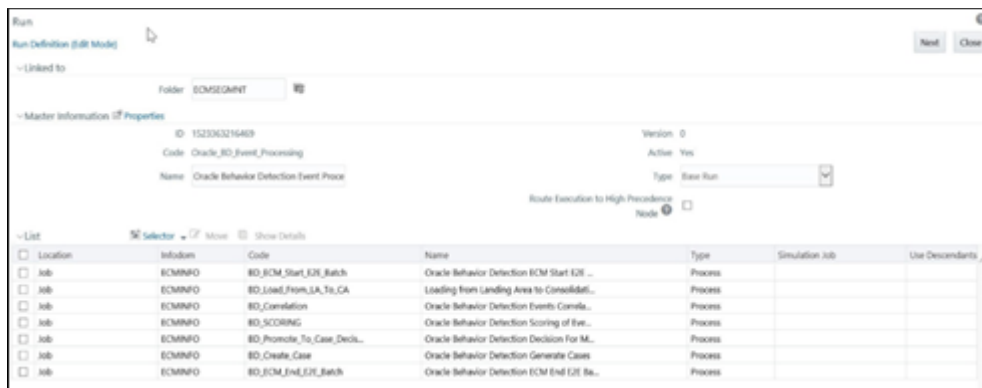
Run

Run Definition (Edit Mode)

Next Close

Linked to

Folder ECMSEGMNT

Master Information Properties

ID 1523363216469

Version 0

Code Oracle_BD_Event_Processing

Active Yes

Name Oracle Behavior Detection Event Proce

Type Base Run

Route Execution to High Precedence Node

List

Selector Move Show Details

| | Location | Infodom | Code | Name | Type | Simulation Job | Use Descendants |
|---|---|---|---|---|---|---|---|
| ☐ | Job | ECMINFO | BD_ECM_Start_E2E_Batch | Oracle Behavior Detection ECM Start E2E ... | Process | | |
| ☐ | Job | ECMINFO | BD_Load_From_LA_To_CA | Loading from Landing Area to Consolidati... | Process | | |
| ☐ | Job | ECMINFO | BD_Correlation | Oracle Behavior Detection Events Correla... | Process | | |
| ☐ | Job | ECMINFO | BD_SCORING | Oracle Behavior Detection Scoring of Eve... | Process | | |
| ☐ | Job | ECMINFO | BD_Promote_To_Case_Decis... | Oracle Behavior Detection Decision For M... | Process | | |
| ☐ | Job | ECMINFO | BD_Create_Case | Oracle Behavior Detection Generate Cases | Process | | |
| ☐ | Job | ECMINFO | BD_ECM_End_E2E_Batch | Oracle Behavior Detection ECM End E2E Ba... | Process | | |